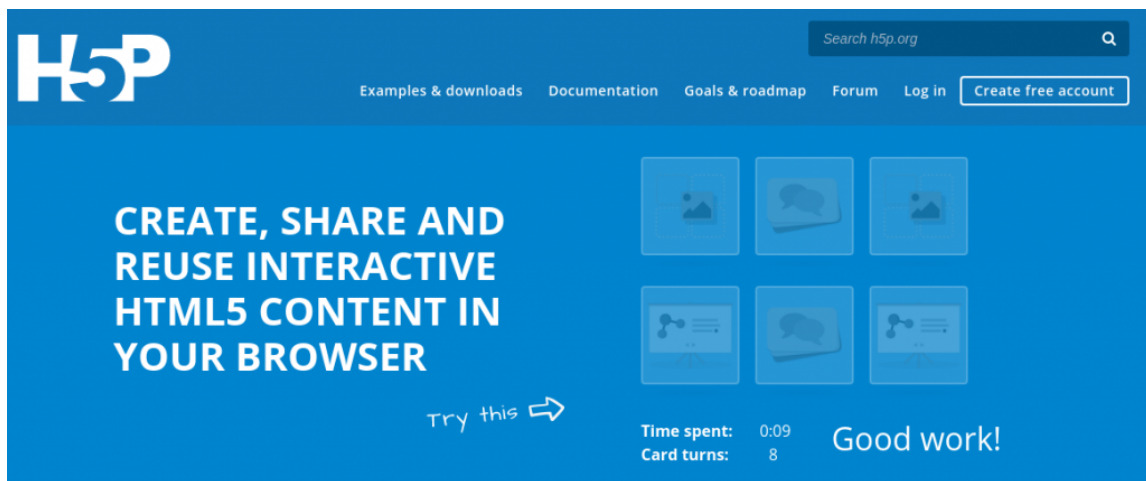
H5P

Search h5p.org

Examples & downloads Documentation Goals & roadmap Forum Log in Create free account

CREATE, SHARE AND REUSE INTERACTIVE HTML5 CONTENT IN YOUR BROWSER

Try this

Time spent: 0:09
Card turns: 8

Good work!